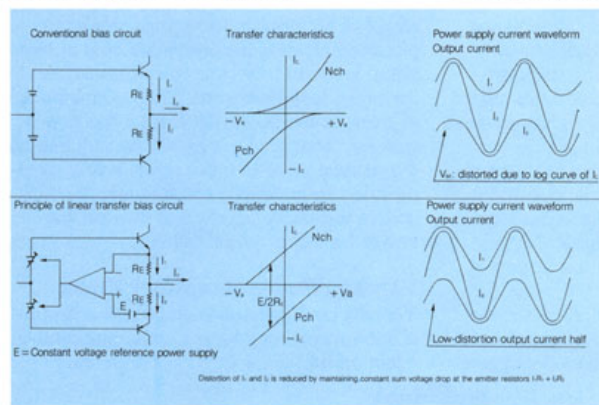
Conventional bias circuit

$R_E$

$R_E$

$I_1$

$I_L$

$I_2$

Transfer characteristics

$I_1$

Nch

$-V_a$

$+V_a$

Pch

$-I_2$

Power supply current waveform
Output current

$I_1$

$I_L$

$I_2$

$V_{BE}$: distorted due to log curve of $I_c$

Principle of linear transfer bias circuit

$R_E$

$R_E$

E

$I_1$

$I_L$

$I_2$

E = Constant voltage reference power supply

Transfer characteristics

$I_1$

Nch

$-V_a$

$E/2R_E$

$+V_a$

Pch

$-I_2$

Power supply current waveform
Output current

$I_1$

$I_2$

Low-distortion output current half

Distortion of $I_1$ and $I_2$ is reduced by maintaining constant sum voltage drop at the emitter resistors $I_1R_1 + I_2R_2$